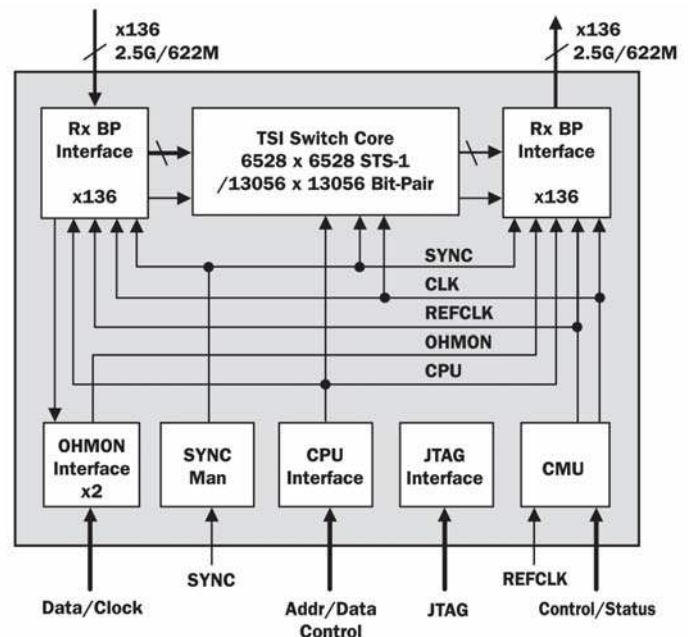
x136
2.5G/622M

x136
2.5G/622M

Rx BP
Interface

x136

TSI Switch Core
6528 x 6528 STS-1
/13056 x 13056 Bit-Pair

Rx BP
Interface

x136

SYNC

CLK

REFCLK

OHMON

CPU

OHMON
Interface
x2

SYNC
Man

CPU
Interface

JTAG
Interface

CMU

SYNC

REFCLK

Data/Clock

Addr/Data
Control

JTAG

Control/Status